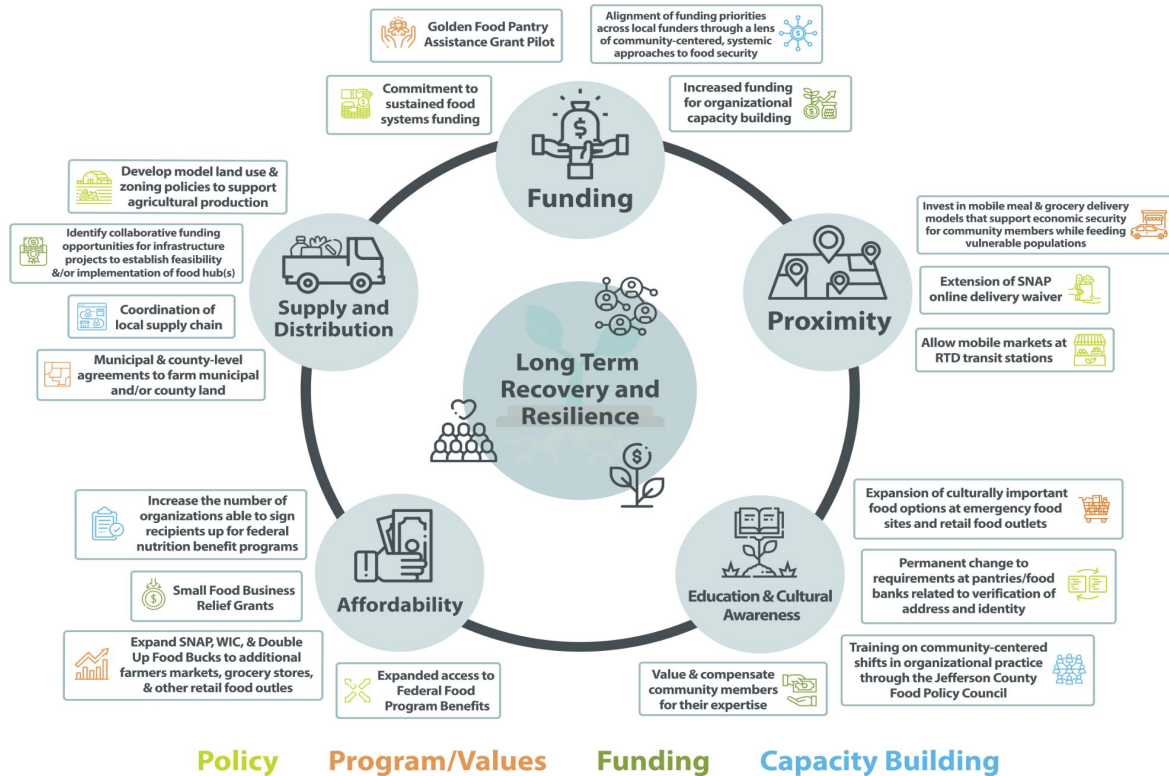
Golden Food Pantry Assistance Grant Pilot

Alignment of funding priorities across local funders through a lens of community-centered, systemic approaches to food security

Commitment to sustained food systems funding

Increased funding for organizational capacity building

Funding

Develop model land use & zoning policies to support agricultural production

Identify collaborative funding opportunities for infrastructure projects to establish feasibility &/or implementation of food hub(s)

Coordination of local supply chain

Municipal & county-level agreements to farm municipal and/or county land

Supply and Distribution

Invest in mobile meal & grocery delivery models that support economic security for community members while feeding vulnerable populations

Extension of SNAP online delivery waiver

Allow mobile markets at RTD transit stations

Proximity

Long Term Recovery and Resilience

Increase the number of organizations able to sign recipients up for federal nutrition benefit programs

Small Food Business Relief Grants

Expand SNAP, WIC, & Double Up Food Bucks to additional farmers markets, grocery stores, & other retail food outles

Expanded access to Federal Food Program Benefits

Affordability

Expansion of culturally important food options at emergency food sites and retail food outlets

Permanent change to requirements at pantries/food banks related to verification of address and identity

Training on community-centered shifts in organizational practice through the Jefferson County Food Policy Council

Value & compensate community members for their expertise

Education & Cultural Awareness

Policy Program/Values Funding Capacity Building